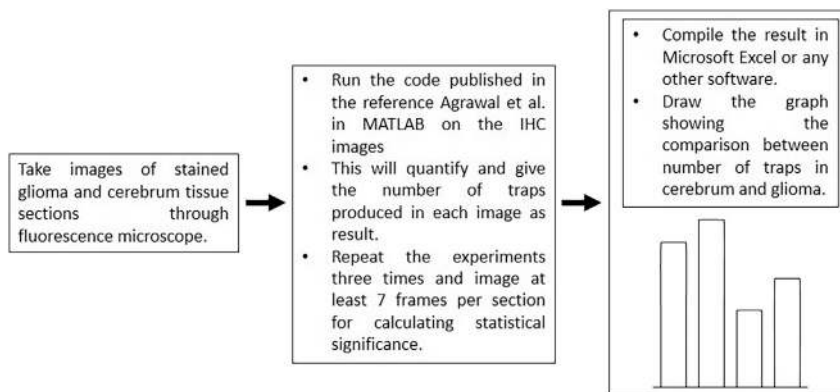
Take images of stained glioma and cerebrum tissue sections through fluorescence microscope.

- Run the code published in the reference Agrawal et al. in MATLAB on the IHC images
- This will quantify and give the number of traps produced in each image as result.
- Repeat the experiments three times and image at least 7 frames per section for calculating statistical significance.

- Compile the result in Microsoft Excel or any other software.
- Draw the graph showing the comparison between number of traps in cerebrum and glioma.